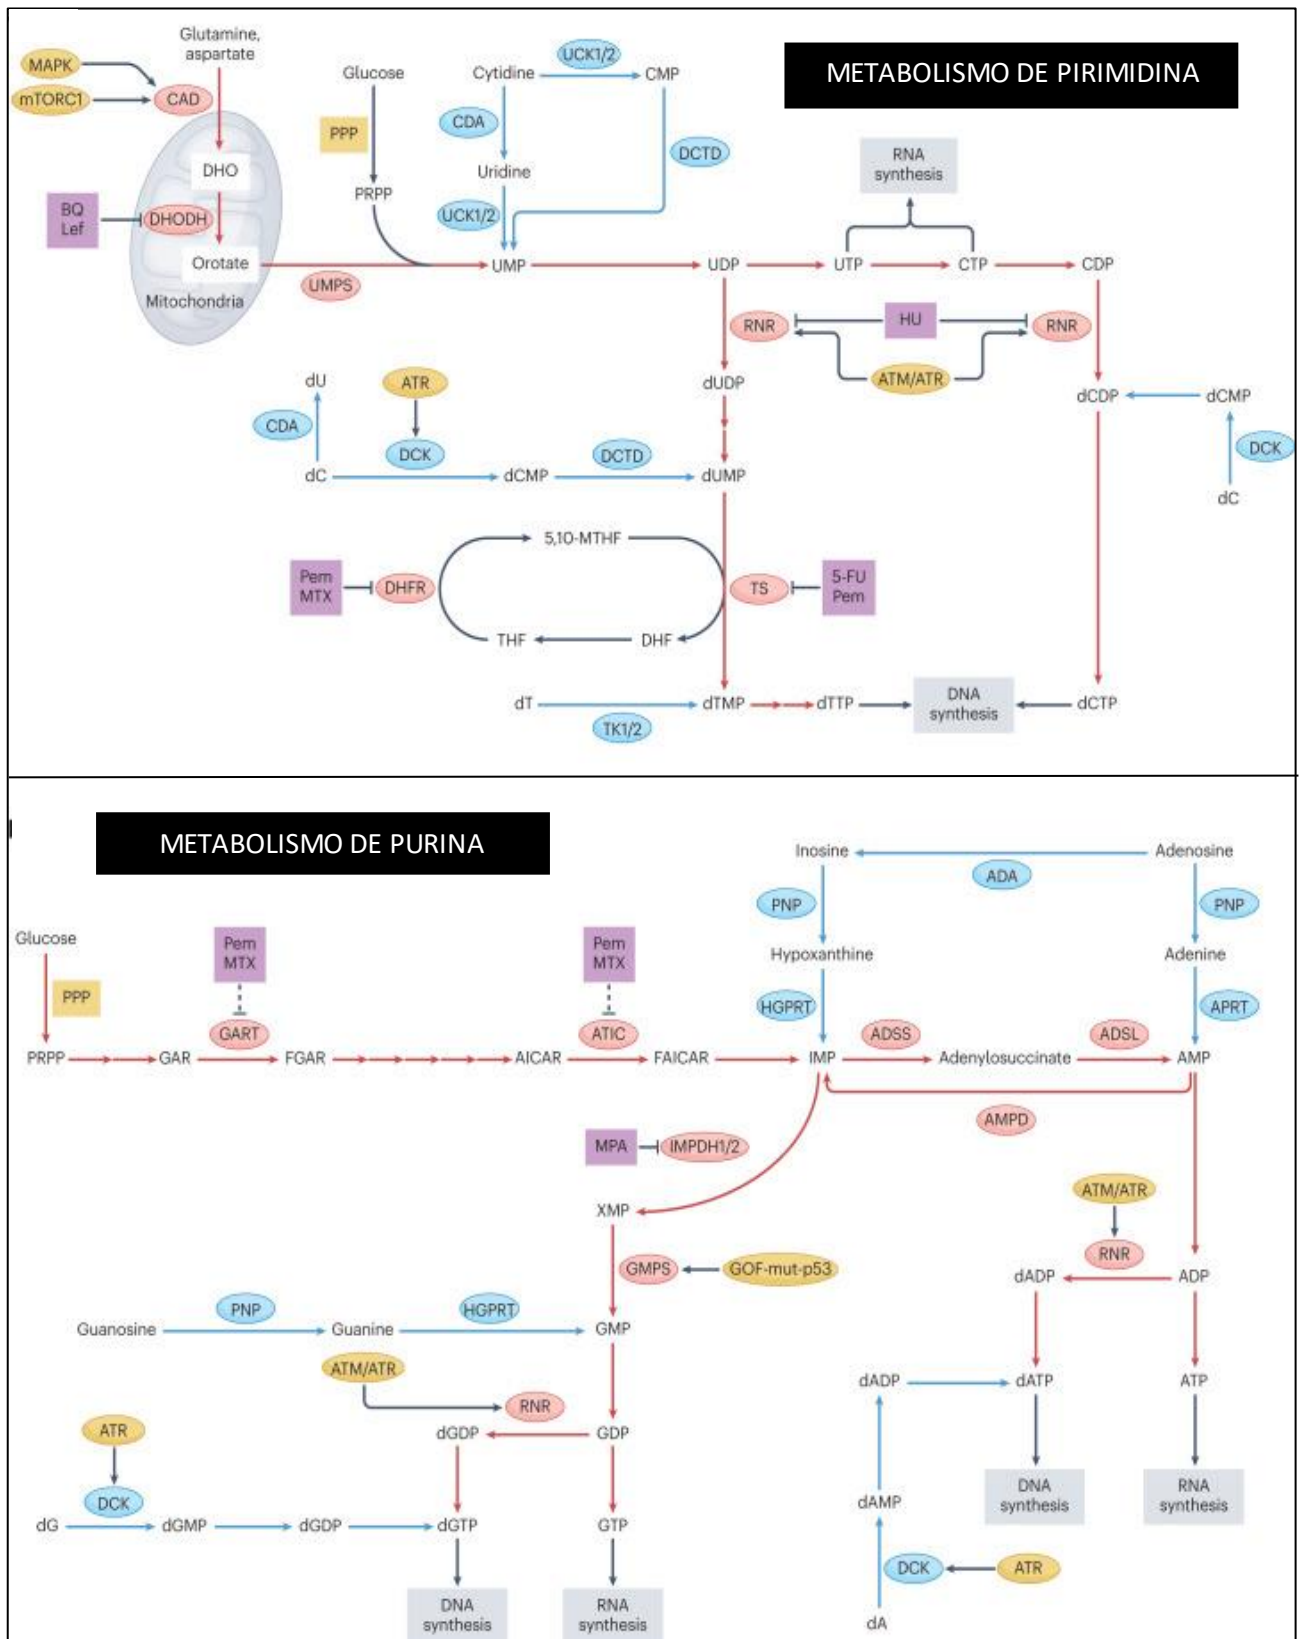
METABOLISMO DE PIRIMIDINA

Glutamine, aspartate
MAPK
mTORC1
CAD
DHO
BQ Lef
DHODH
Orotate
Mitochondria
UMPS
Glucose
PPP
PRPP
Cytidine
UCK1/2
CMP
CDA
Uridine
DCTD
UCK1/2
UMP
UDP
UTP
CTP
CDP
RNA synthesis
RNR
HU
RNR
ATM/ATR
dUDP
dCDP
dCMP
DCK
dC
dU
CDA
ATR
DCK
dC
dCMP
DCTD
dUMP
5,10-MTHF
Pem MTX
DHFR
THF
DHF
TS
5-FU Pem
dT
TK1/2
dTMP
dTTP
DNA synthesis
dCTP

METABOLISMO DE PURINA

Inosine
ADA
Adenosine
PNP
PNP
Hypoxanthine
Adenine
HGPRT
APRT
Glucose
PPP
Pem MTX
GART
Pem MTX
ATIC
PRPP
GAR
FGAR
AICAR
FAICAR
IMP
ADSS
Adenylosuccinate
ADSL
AMP
AMPD
MPA
IMPDH1/2
XMP
ATM/ATR
RNR
GMPS
GOF-mut-p53
dADP
ADP
Guanosine
PNP
Guanine
HGPRT
GMP
ATM/ATR
RNR
dADP
dATP
ATP
ATR
dGDP
GDP
DCK
dAMP
DNA synthesis
RNA synthesis
dG
dGMP
dGDP
dGTP
GTP
DNA synthesis
RNA synthesis
DCK
ATR
dA